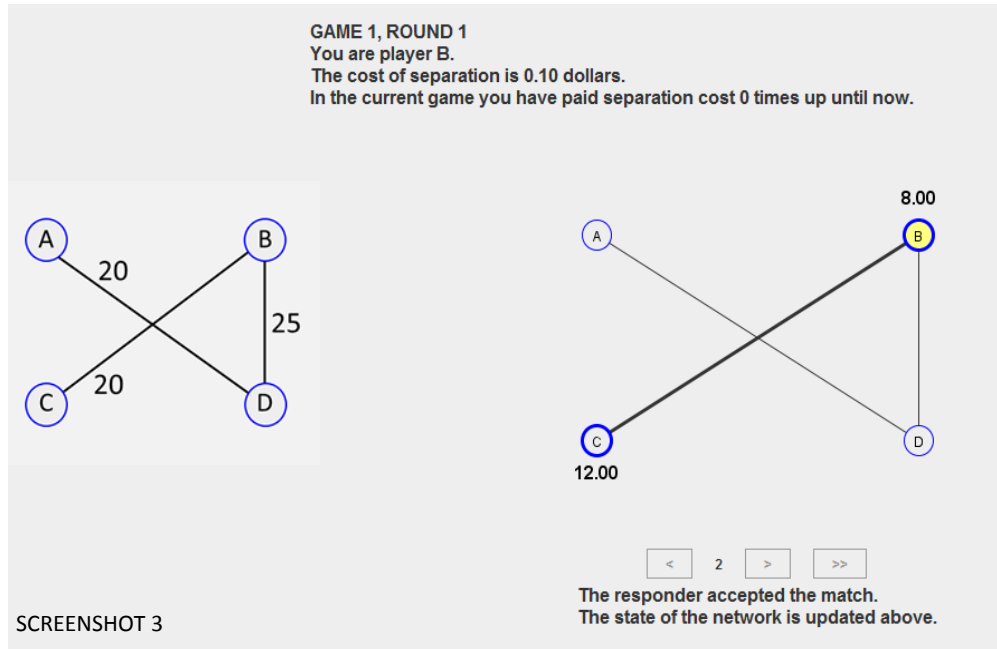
GAME 1, ROUND 1
You are player B.
The cost of separation is 0.10 dollars.
In the current game you have paid separation cost 0 times up until now.

A
B
20
25
20
C
D

8.00
A
B
C
D
12.00

<
2
>
>>

The responder accepted the match.
The state of the network is updated above.

SCREENSHOT 3